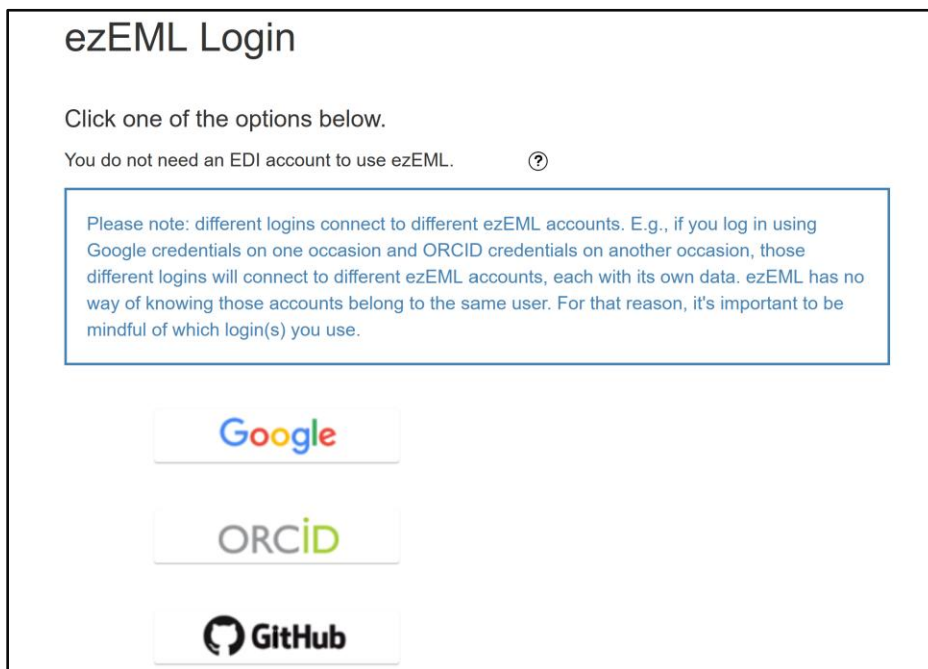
ezEML Login

Click one of the options below.

You do not need an EDI account to use ezEML. ?

Please note: different logins connect to different ezEML accounts. E.g., if you log in using Google credentials on one occasion and ORCID credentials on another occasion, those different logins will connect to different ezEML accounts, each with its own data. ezEML has no way of knowing those accounts belong to the same user. For that reason, it's important to be mindful of which login(s) you use.

Google

ORCID

GitHub